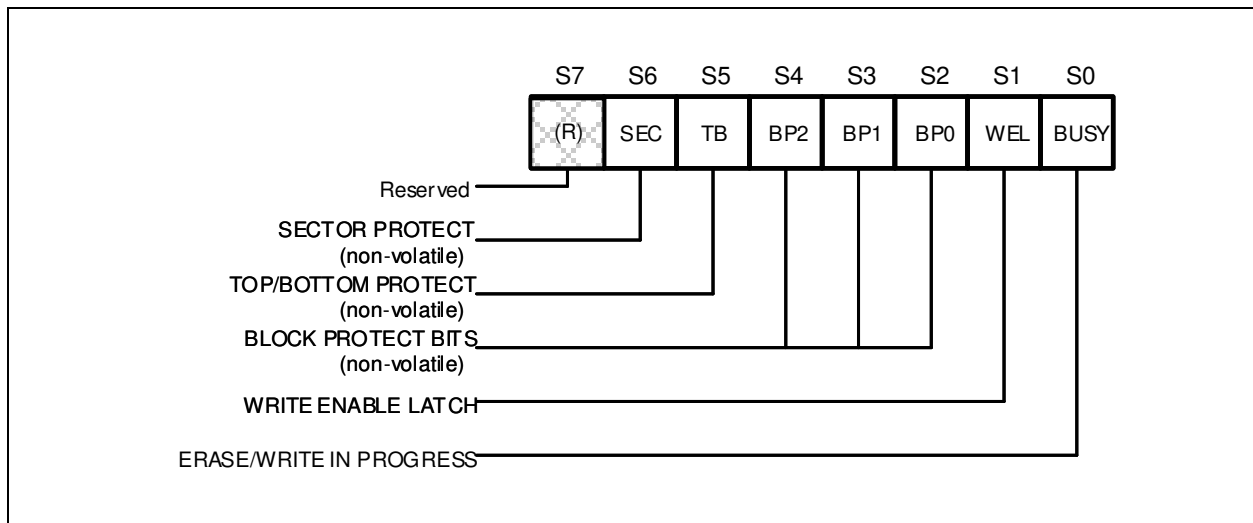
| S7 | S6 | S5 | S4 | S3 | S2 | S1 | S0 |
|---|---|---|---|---|---|---|---|
| (R) | SEC | TB | BP2 | BP1 | BP0 | WEL | BUSY |

Reserved

SECTOR PROTECT (non-volatile)

TOP/BOTTOM PROTECT (non-volatile)

BLOCK PROTECT BITS (non-volatile)

WRITE ENABLE LATCH

ERASE/WRITE IN PROGRESS